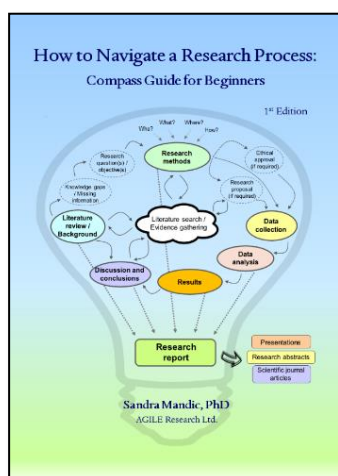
How to Navigate a Research Process:
Compass Guide for Beginners

1st Edition

Who? What? Where? How?

Research question(s) / objective(s)

Research methods

Ethical approval (if required)

Knowledge gaps / Missing information

Research proposal (if required)

Literature review / Background

Literature search / Evidence gathering

Data collection

Data analysis

Discussion and conclusions

Results

Research report

Presentations

Research abstracts

Scientific journal articles

Sandra Mandic, PhD
AGILE Research Ltd.